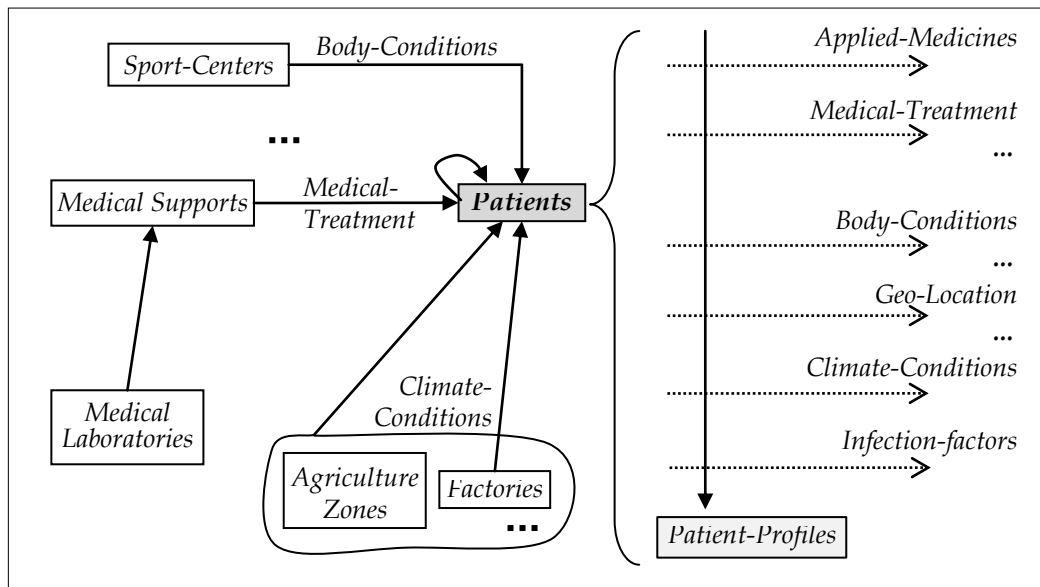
Sport-Centers

Body-Conditions

...

Medical Supports

Medical-Treatment

Patients

Medical Laboratories

Climate-Conditions

Agriculture Zones

Factories

...

Applied-Medicines

Medical-Treatment

...

Body-Conditions

...

Geo-Location

...

Climate-Conditions

Infection-factors

Patient-Profiles